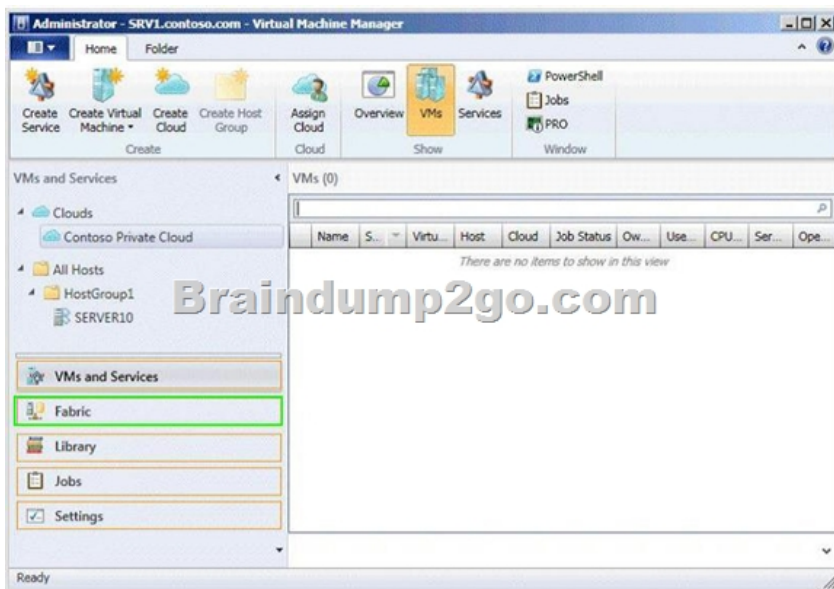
Administrator - SRV1.contoso.com - Virtual Machine Manager

Home Folder

Create Service Create Virtual Machine Create Cloud Create Host Group
Create

Assign Cloud
Cloud

Overview VMs Services
Show

PowerShell
Jobs
PRO
Window

VMs and Services

Clouds
Contoso Private Cloud

All Hosts
HostGroup1
SERVER10

VMs (0)

| Name | S... | Virtu... | Host | Cloud | Job Status | Ow... | Use... | CPU... | Ser... | Ope... |
|---|---|---|---|---|---|---|---|---|---|---|

There are no items to show in this view

Braindump2go.com

VMs and Services
Fabric
Library
Jobs
Settings

Ready